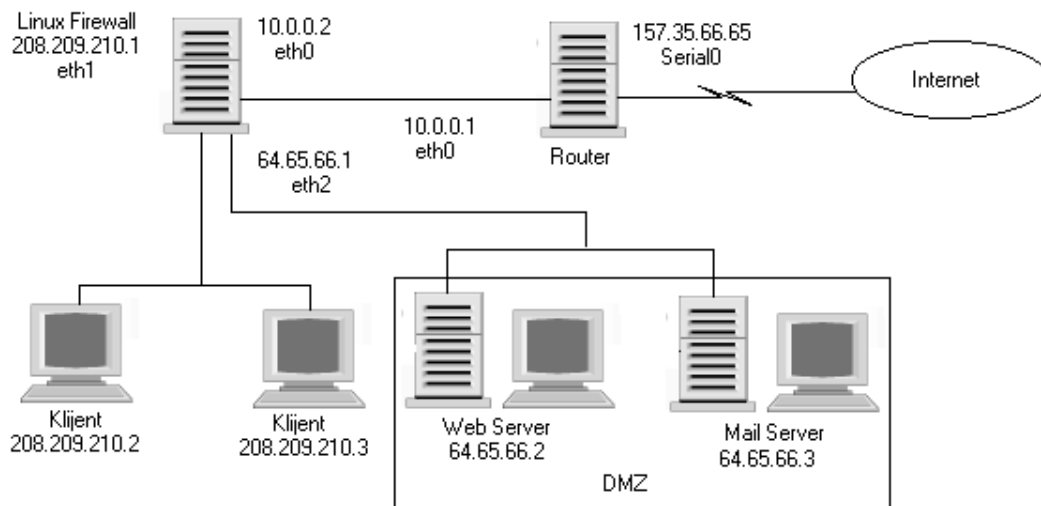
Linux Firewall
208.209.210.1
eth1

10.0.0.2
eth0

157.35.66.65
Serial0

Internet

10.0.0.1
eth0

Router

64.65.66.1
eth2

Klijent
208.209.210.2

Klijent
208.209.210.3

Web Server
64.65.66.2

Mail Server
64.65.66.3

DMZ